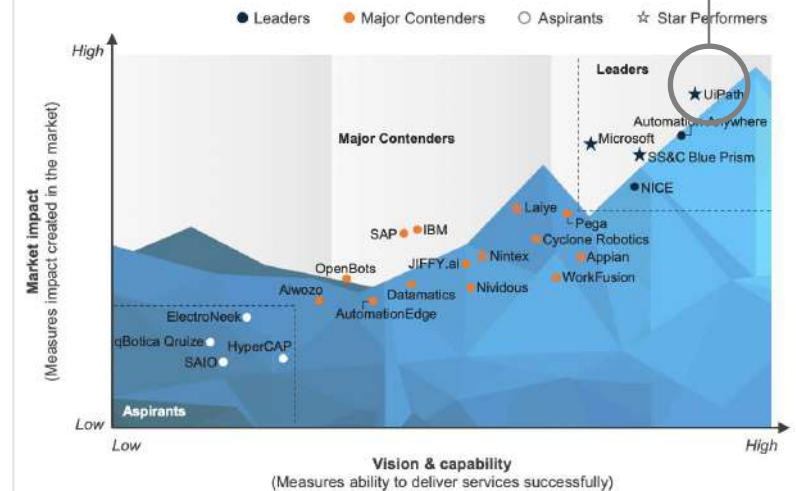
Leaders Major Contenders Aspirants Star Performers

High

Leaders

UiPath

Automation Anywhere

Microsoft

SS&C Blue Prism

NICE

Major Contenders

Laiye

Pega

SAP IBM

Cyclone Robotics

Nintex

JIFFY.ai

Appian

OpenBots

WorkFusion

Aiwozo

Datamatics

Nividous

AutomationEdge

ElectroNeek

qBotica Quize

HyperCAP

SAIO

Aspirants

Low

Market impact
(Measures impact created in the market)

Low

High

Vision & capability
(Measures ability to deliver services successfully)